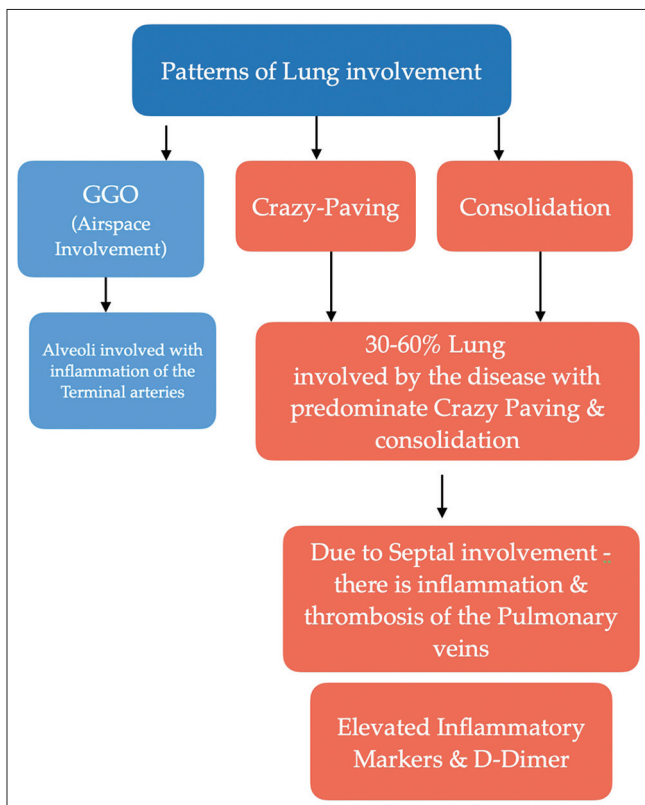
Patterns of Lung involvement

GGO (Airspace Involvement)

Crazy-Paving

Consolidation

Alveoli involved with inflammation of the Terminal arteries

30-60% Lung involved by the disease with predominate Crazy Paving & consolidation

Due to Septal involvement - there is inflammation & thrombosis of the Pulmonary veins

Elevated Inflammatory Markers & D-Dimer